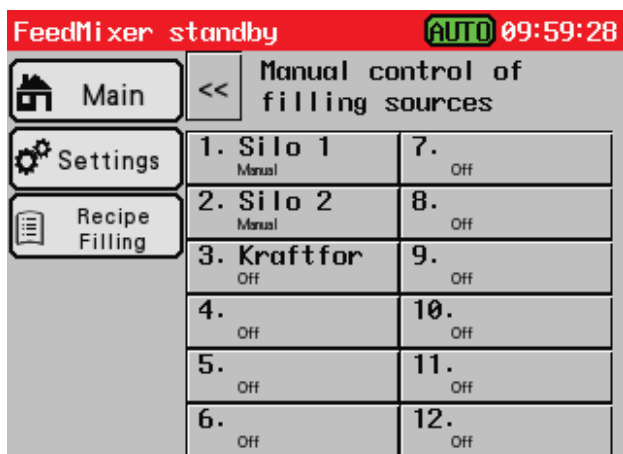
FeedMixer standby AUTO 09:59:28

Main

Settings

Recipe Filling

<<

Manual control of filling sources

| | |
|---|---|
| 1. Silo 1 Manual | 7. Off |
| 2. Silo 2 Manual | 8. Off |
| 3. Kraftfor Off | 9. Off |
| 4. Off | 10. Off |
| 5. Off | 11. Off |
| 6. Off | 12. Off |